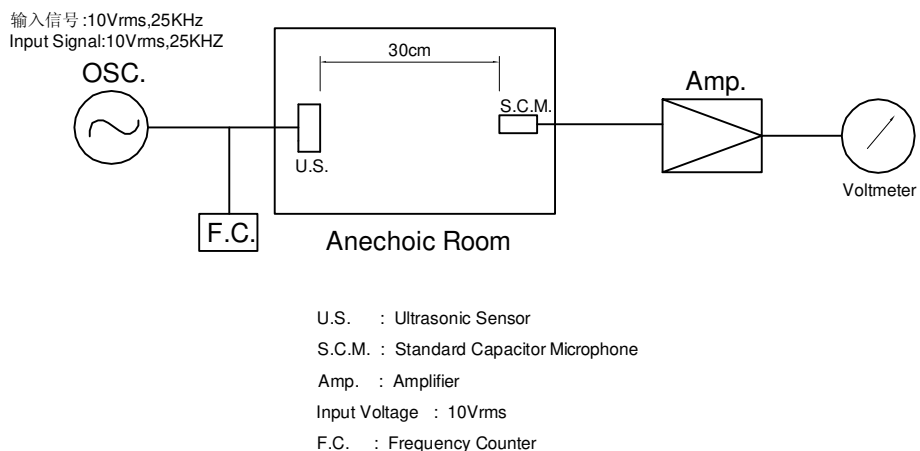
输入信号:10Vrms,25KHz
Input Signal:10Vrms,25KHZ

OSC.

30cm

U.S.

S.C.M.

Amp.

Voltmeter

F.C.

Anechoic Room

U.S. : Ultrasonic Sensor
S.C.M. : Standard Capacitor Microphone
Amp. : Amplifier
Input Voltage : 10Vrms
F.C. : Frequency Counter